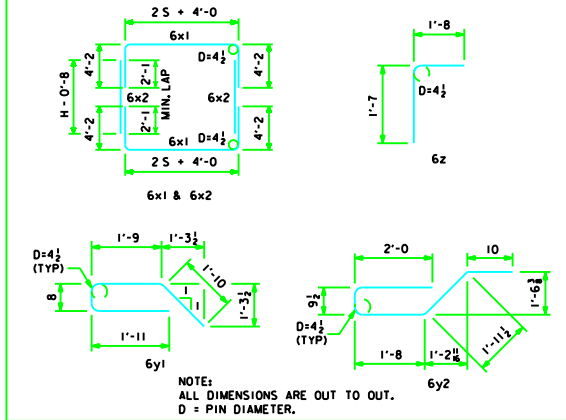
2S + 4'-0

6x1

D=$4\frac{1}{2}$

4'-2

4'-2

H - 0'-8

2'-1

2'-1

MIN. LAP

6x2

6x2

4'-2

4'-2

6x1

D=$4\frac{1}{2}$

2S + 4'-0

6x1 & 6x2

1'-8

1'-7

D=$4\frac{1}{2}$

6z

D=$4\frac{1}{2}$
(TYP)

1'-9

1'-$3\frac{1}{2}$

1'-10

8

1

1

1'-$3\frac{1}{2}$

1'-11

6y1

2'-0

10

$9\frac{1}{2}$

1'-$6\frac{3}{8}$

D=$4\frac{1}{2}$
(TYP)

1'-$11\frac{1}{2}$

1'-8

1'-$2\frac{11}{16}$

6y2

NOTE:
ALL DIMENSIONS ARE OUT TO OUT.
D = PIN DIAMETER.